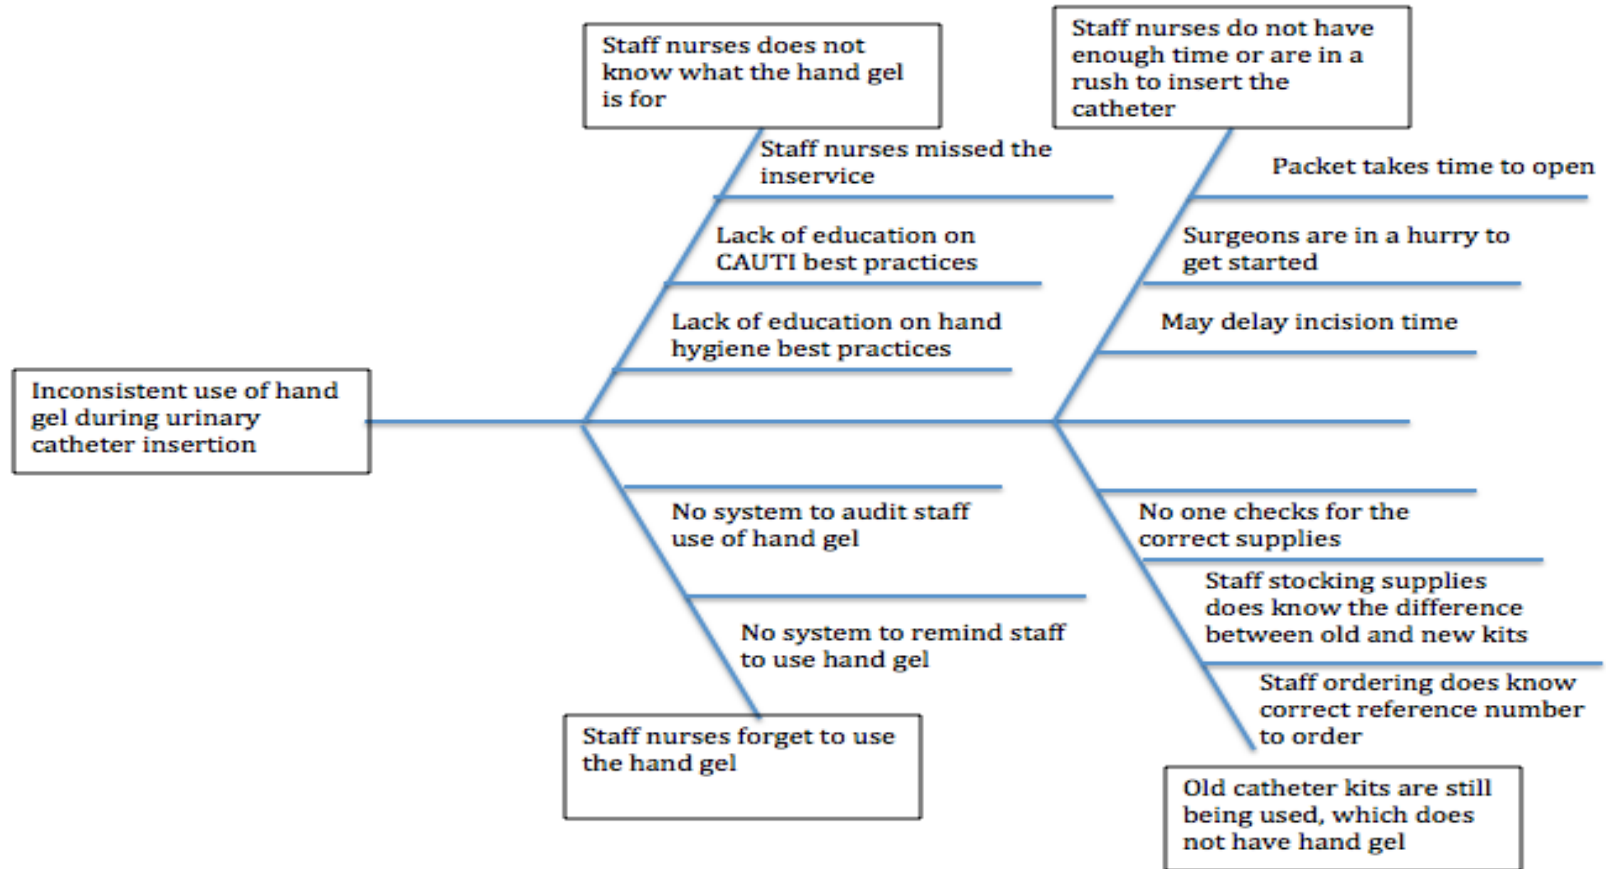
Staff nurses does not know what the hand gel is for

Staff nurses missed the inservice

Lack of education on CAUTI best practices

Lack of education on hand hygiene best practices

Staff nurses do not have enough time or are in a rush to insert the catheter

Packet takes time to open

Surgeons are in a hurry to get started

May delay incision time

Inconsistent use of hand gel during urinary catheter insertion

No system to audit staff use of hand gel

No system to remind staff to use hand gel

Staff nurses forget to use the hand gel

No one checks for the correct supplies

Staff stocking supplies does know the difference between old and new kits

Staff ordering does know correct reference number to order

Old catheter kits are still being used, which does not have hand gel